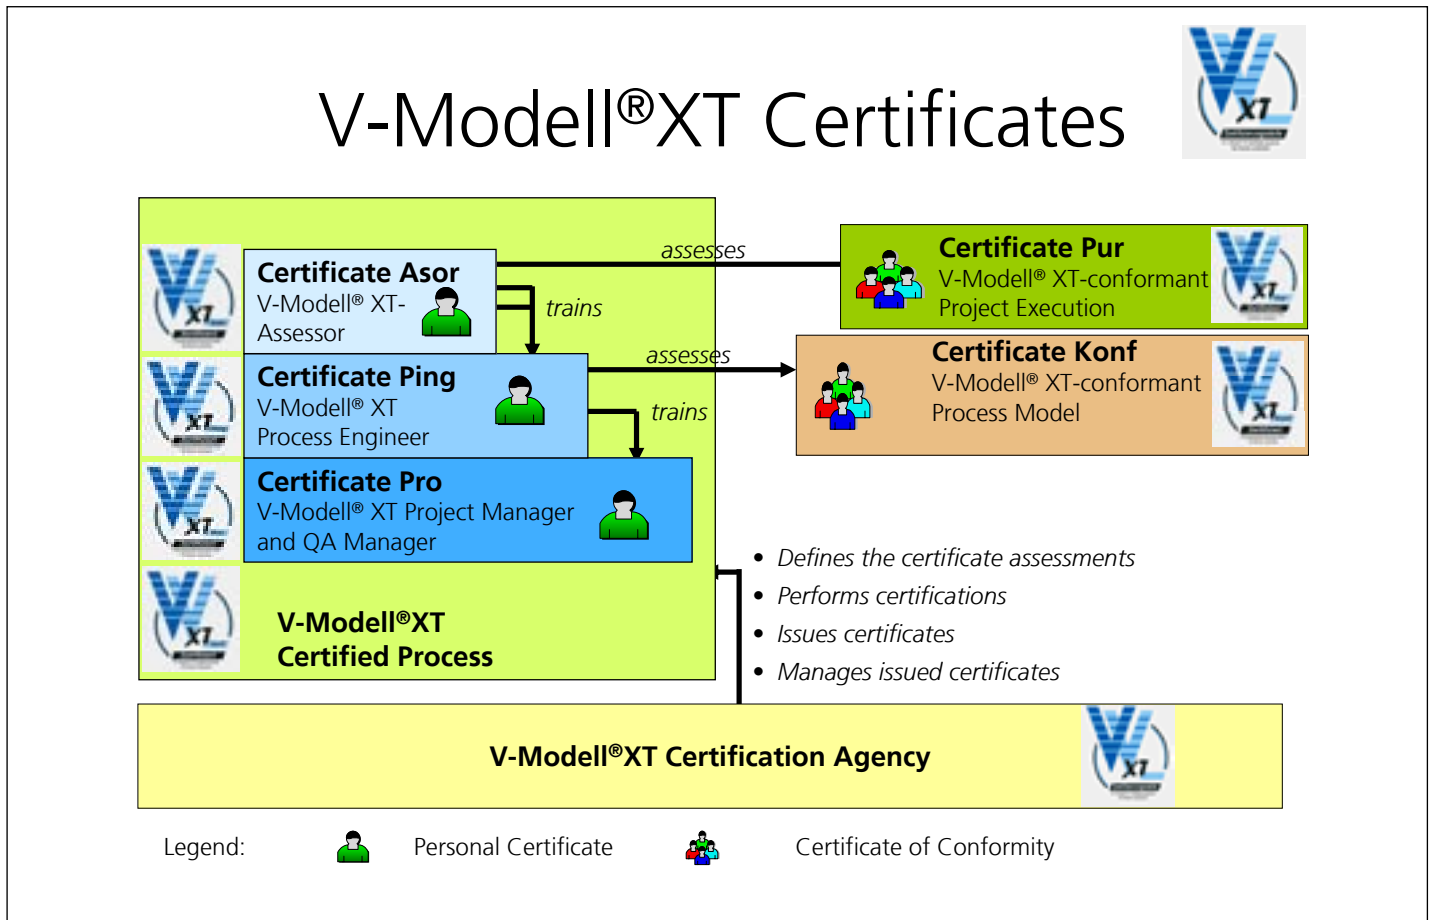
V-Modell®XT Certificates

Certificate Asor
V-Modell® XT-Assessor

assesses

trains

Certificate Pur
V-Modell® XT-conformant Project Execution

Certificate Ping
V-Modell® XT Process Engineer

assesses

trains

Certificate Konf
V-Modell® XT-conformant Process Model

Certificate Pro
V-Modell® XT Project Manager and QA Manager

V-Modell®XT Certified Process

• *Defines the certificate assessments*
• *Performs certifications*
• *Issues certificates*
• *Manages issued certificates*

V-Modell®XT Certification Agency

Legend: Personal Certificate Certificate of Conformity